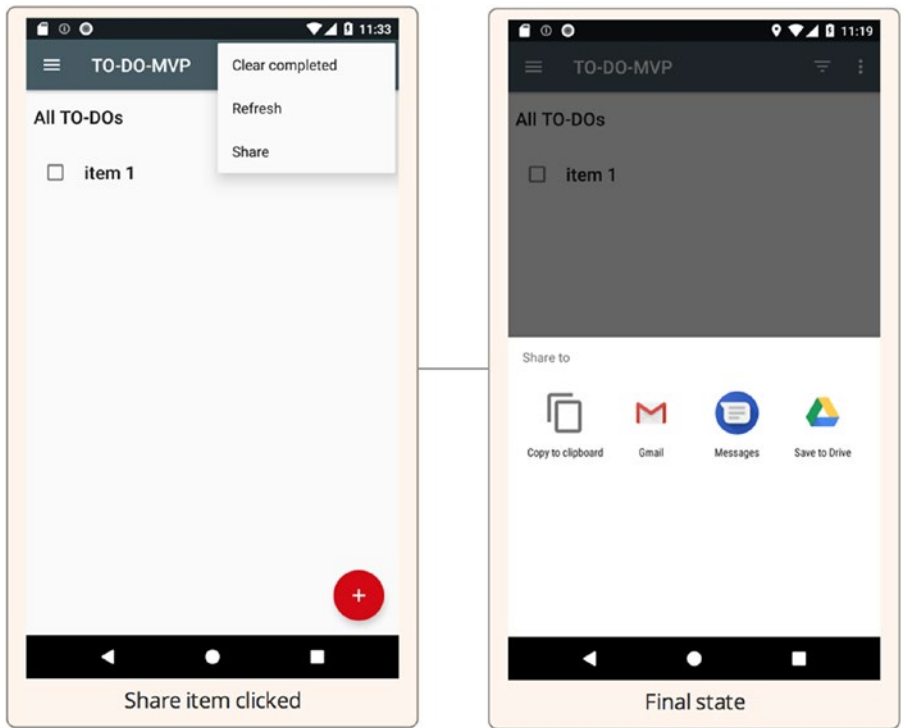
11:33

TO-DO-MVP

Clear completed

Refresh

Share

All TO-DOs

item 1

+

Share item clicked

11:19

TO-DO-MVP

All TO-DOs

item 1

Share to

Copy to clipboard

Gmail

Messages

Save to Drive

Final state